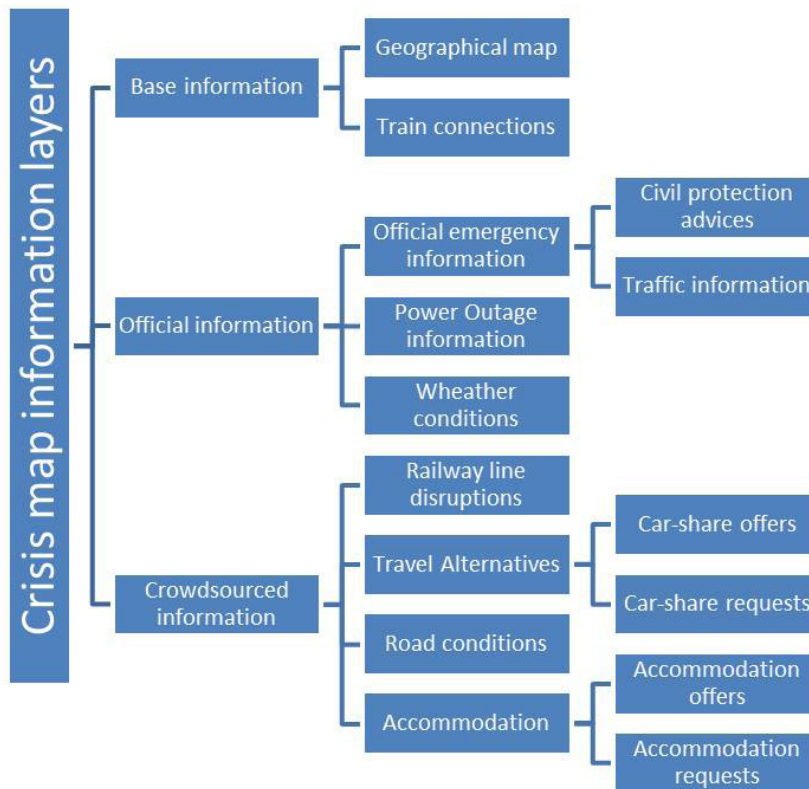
Crisis map information layers

Base information

Geographical map

Train connections

Official information

Official emergency information

Civil protection advices

Traffic information

Power Outage information

Wheather conditions

Crowdsourced information

Railway line disruptions

Travel Alternatives

Car-share offers

Car-share requests

Road conditions

Accommodation

Accommodation offers

Accommodation requests